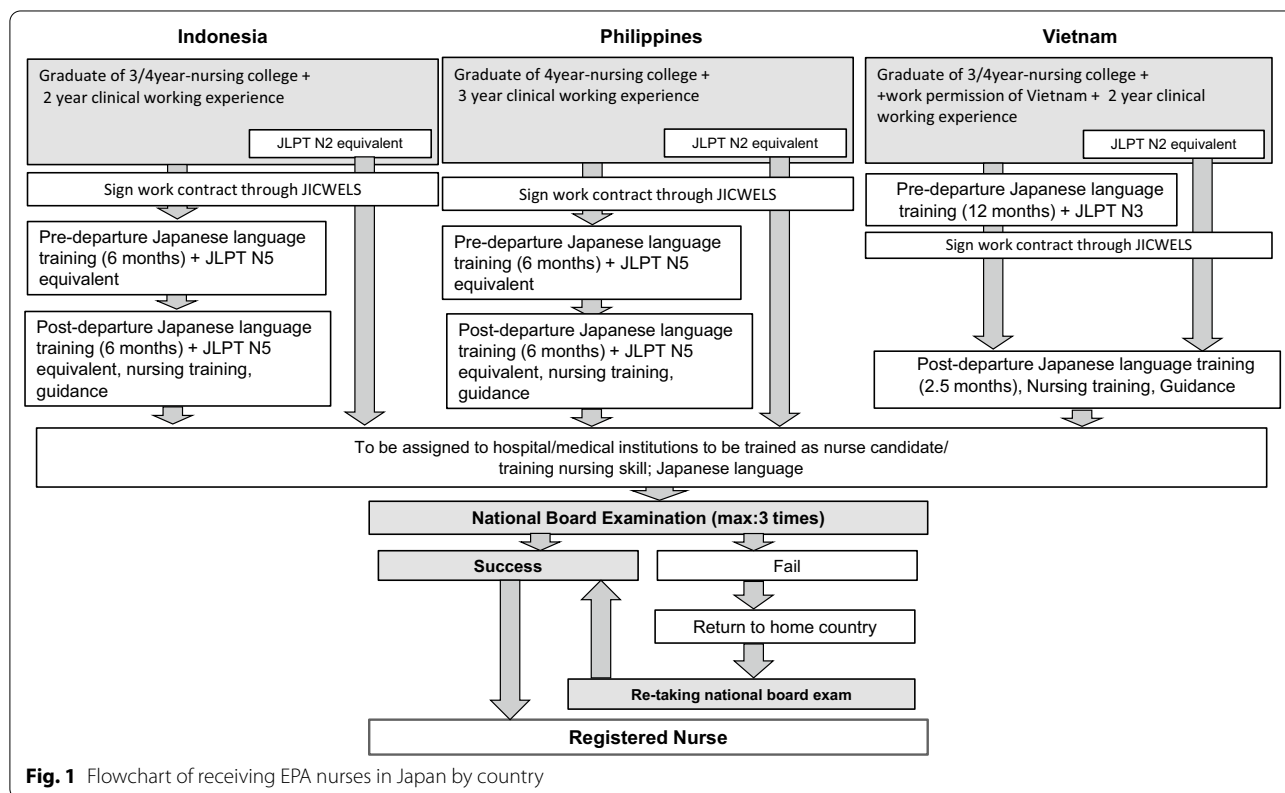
Indonesia

Graduate of 3/4year-nursing college + 2 year clinical working experience

JLPT N2 equivalent

Sign work contract through JICWELS

Pre-departure Japanese language training (6 months) + JLPT N5 equivalent

Post-departure Japanese language training (6 months) + JLPT N5 equivalent, nursing training, guidance

Philippines

Graduate of 4year-nursing college + 3 year clinical working experience

JLPT N2 equivalent

Sign work contract through JICWELS

Pre-departure Japanese language training (6 months) + JLPT N5 equivalent

Post-departure Japanese language training (6 months) + JLPT N5 equivalent, nursing training, guidance

Vietnam

Graduate of 3/4year-nursing college + +work permission of Vietnam + 2 year clinical working experience

JLPT N2 equivalent

Pre-departure Japanese language training (12 months) + JLPT N3

Sign work contract through JICWELS

Post-departure Japanese language training (2.5 months), Nursing training, Guidance

To be assigned to hospital/medical institutions to be trained as nurse candidate/ training nursing skill; Japanese language

National Board Examination (max:3 times)

Success

Fail

Return to home country

Re-taking national board exam

Registered Nurse

Fig. 1 Flowchart of receiving EPA nurses in Japan by country